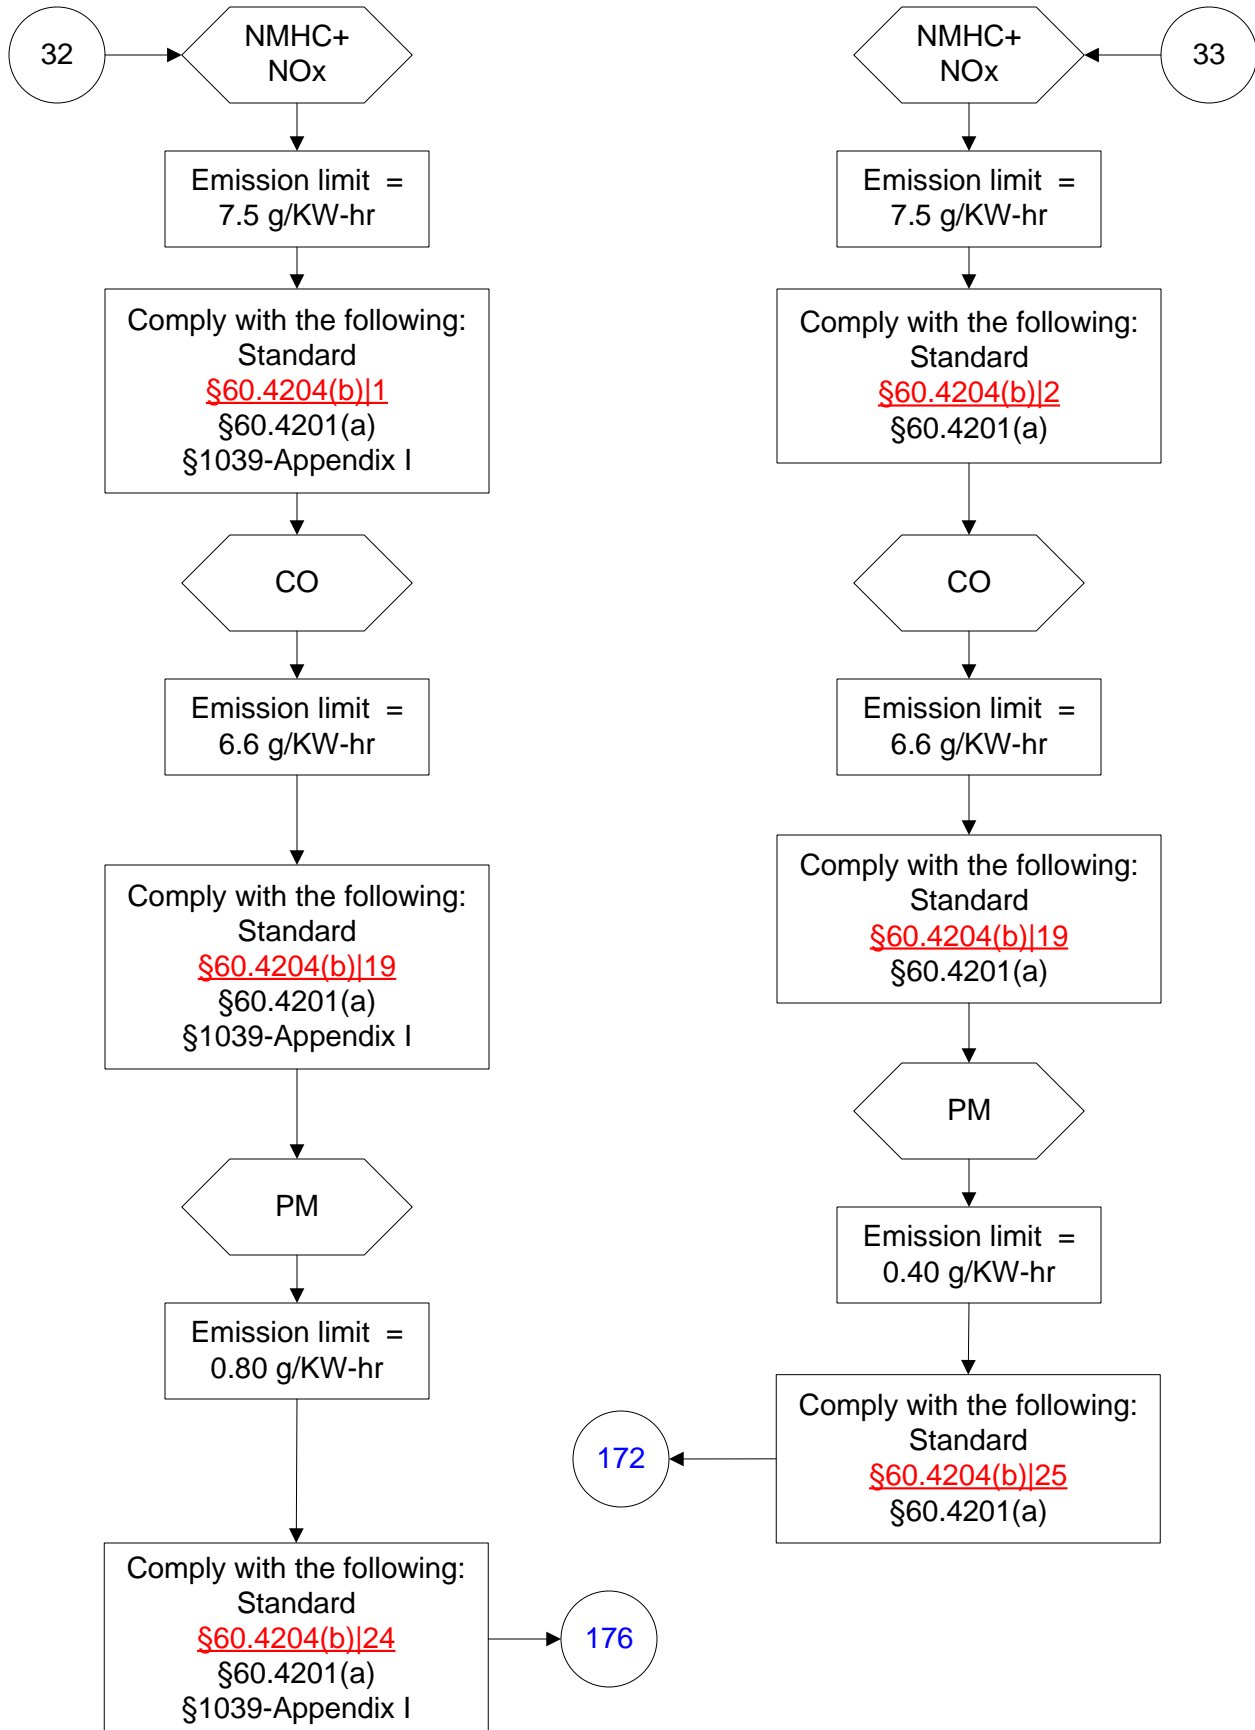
32

NMHC+ NOx

Emission limit = 7.5 g/KW-hr

Comply with the following:
Standard
§60.4204(b)|1
§60.4201(a)
§1039-Appendix I

CO

Emission limit = 6.6 g/KW-hr

Comply with the following:
Standard
§60.4204(b)|19
§60.4201(a)
§1039-Appendix I

PM

Emission limit = 0.80 g/KW-hr

Comply with the following:
Standard
§60.4204(b)|24
§60.4201(a)
§1039-Appendix I

176

33

NMHC+ NOx

Emission limit = 7.5 g/KW-hr

Comply with the following:
Standard
§60.4204(b)|2
§60.4201(a)

CO

Emission limit = 6.6 g/KW-hr

Comply with the following:
Standard
§60.4204(b)|19
§60.4201(a)

PM

Emission limit = 0.40 g/KW-hr

Comply with the following:
Standard
§60.4204(b)|25
§60.4201(a)

172